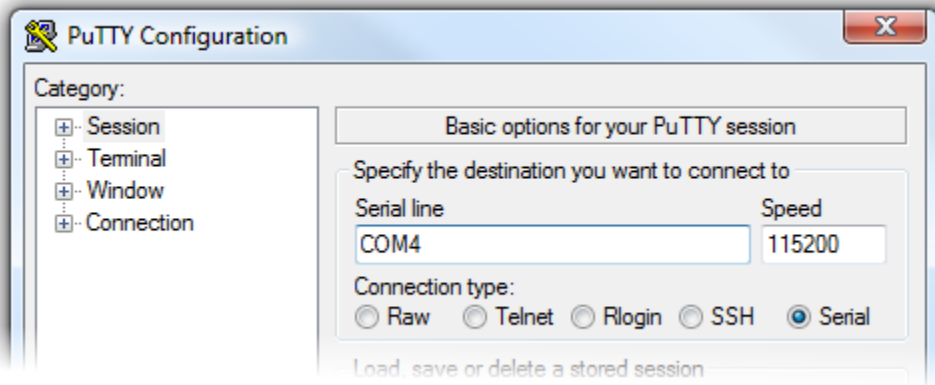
PuTTY Configuration

Category:

Session
Terminal
Window
Connection

Basic options for your PuTTY session

Specify the destination you want to connect to

Serial line
COM4

Speed
115200

Connection type:
Raw Telnet Rlogin SSH Serial

Load, save or delete a stored session